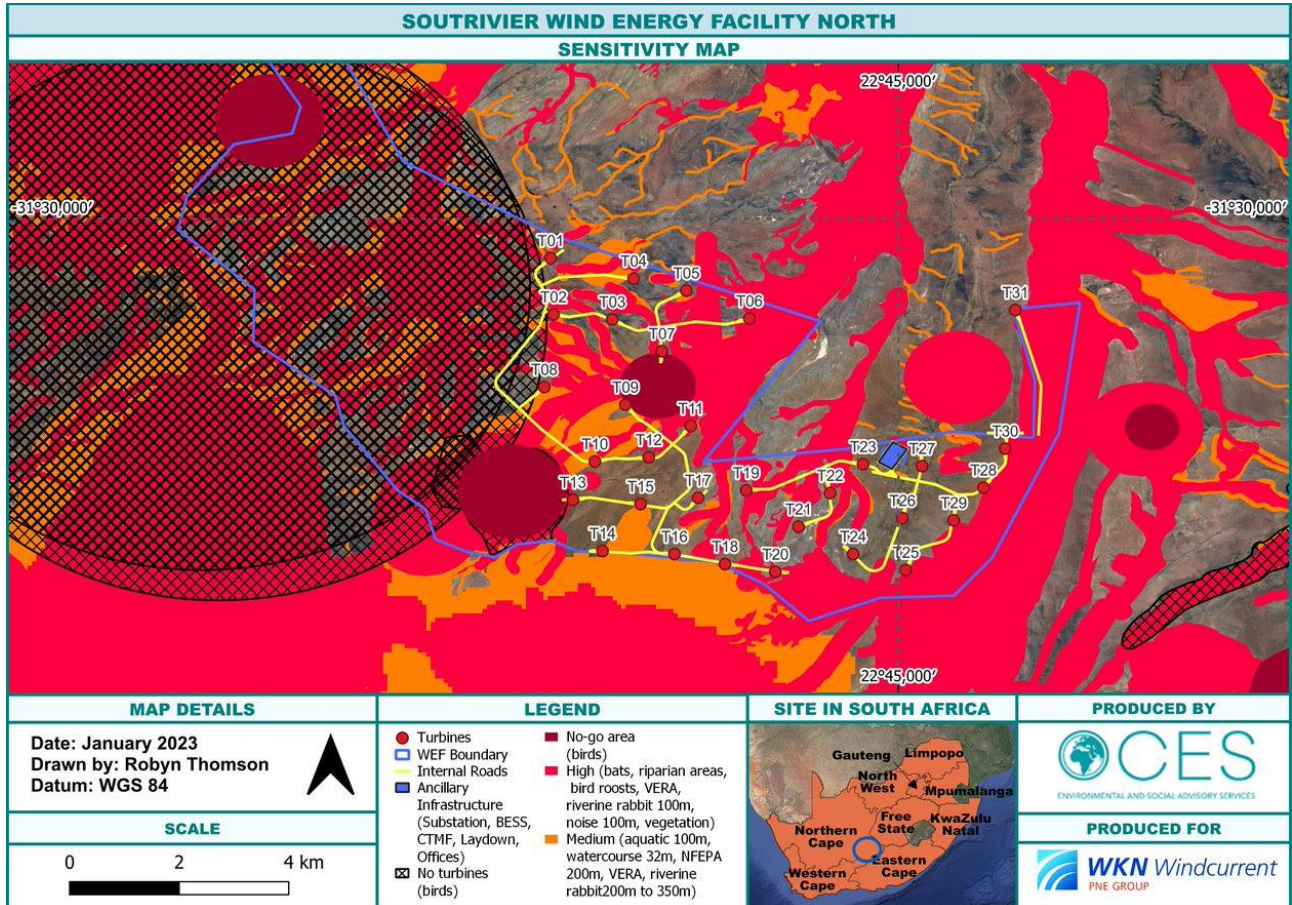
SOUTRIVIER WIND ENERGY FACILITY NORTH

SENSITIVITY MAP

22°45,000′

-31°30,000′

-31°30,000′

T01 T04 T05 T02 T03 T06 T07 T31 T08 T09 T11 T10 T12 T30 T23 T27 T13 T15 T17 T19 T22 T28 T26 T29 T21 T14 T16 T18 T20 T24 T25

22°45,000′

MAP DETAILS

Date: January 2023
Drawn by: Robyn Thomson
Datum: WGS 84

SCALE

0 2 4 km

LEGEND

Turbines
WEF Boundary
Internal Roads
Ancillary Infrastructure (Substation, BESS, CTMF, Laydown, Offices)
No turbines (birds)
No-go area (birds)
High (bats, riparian areas, bird roosts, VERA, riverine rabbit 100m, noise 100m, vegetation)
Medium (aquatic 100m, watercourse 32m, NFEPA 200m, VERA, riverine rabbit200m to 350m)

SITE IN SOUTH AFRICA

Gauteng Limpopo North West Mpumalanga Free State KwaZulu Natal Northern Cape Eastern Cape Western Cape

PRODUCED BY

CES
ENVIRONMENTAL AND SOCIAL ADVISORY SERVICES

PRODUCED FOR

WKN Windcurrent
PNE GROUP